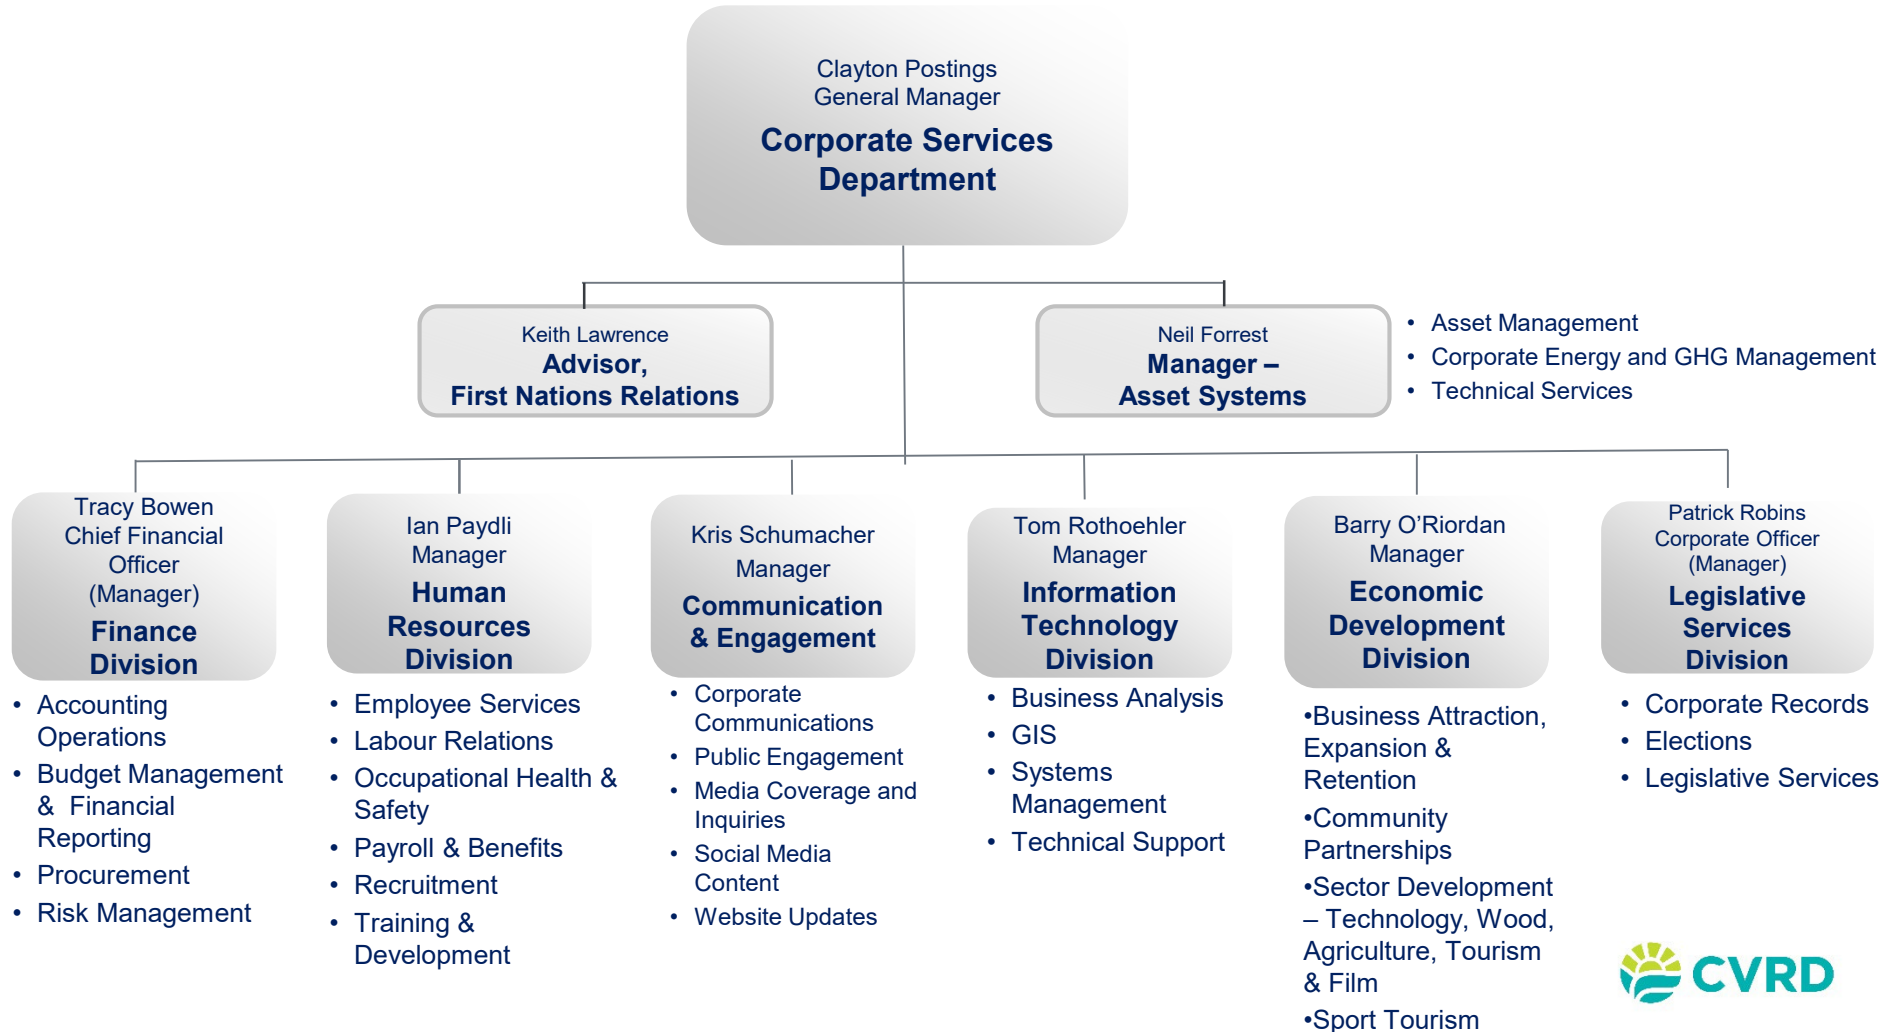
Clayton Postings
General Manager
Corporate Services Department

Keith Lawrence
Advisor,
First Nations Relations

Neil Forrest
Manager – Asset Systems

- Asset Management
- Corporate Energy and GHG Management
- Technical Services

Tracy Bowen
Chief Financial Officer (Manager)
Finance Division

- Accounting Operations
- Budget Management & Financial Reporting
- Procurement
- Risk Management

Ian Paydli
Manager
Human Resources Division

- Employee Services
- Labour Relations
- Occupational Health & Safety
- Payroll & Benefits
- Recruitment
- Training & Development

Kris Schumacher
Manager
Communication & Engagement

- Corporate Communications
- Public Engagement
- Media Coverage and Inquiries
- Social Media Content
- Website Updates

Tom Rothoehler
Manager
Information Technology Division

- Business Analysis
- GIS
- Systems Management
- Technical Support

Barry O'Riordan
Manager
Economic Development Division

•Business Attraction, Expansion & Retention
•Community Partnerships
•Sector Development – Technology, Wood, Agriculture, Tourism & Film
•Sport Tourism

Patrick Robins
Corporate Officer (Manager)
Legislative Services Division

- Corporate Records
- Elections
- Legislative Services

CVRD